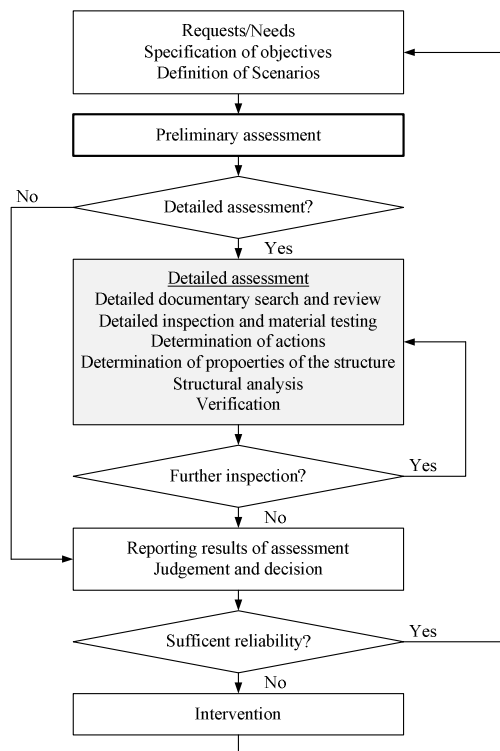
Requests/Needs
Specification of objectives
Definition of Scenarios

Preliminary assessment

No

Detailed assessment?

Yes

Detailed assessment
Detailed documentary search and review
Detailed inspection and material testing
Determination of actions
Determination of propoerties of the structure
Structural analysis
Verification

Further inspection?

Yes

No

Reporting results of assessment
Judgement and decision

Sufficent reliability?

Yes

No

Intervention